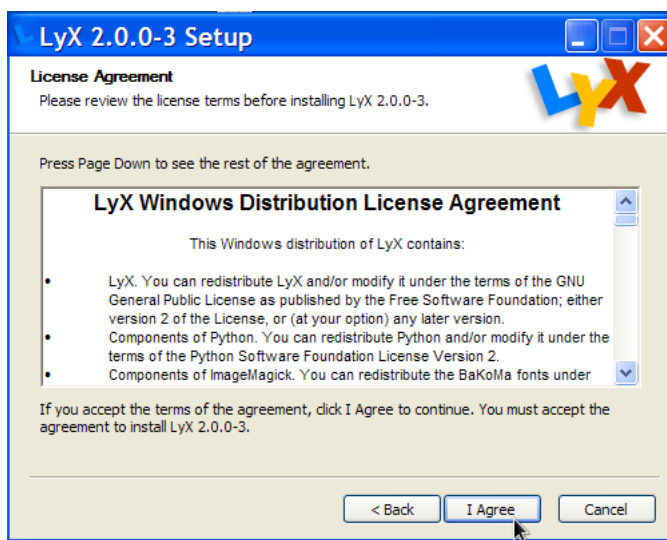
LyX 2.0.0-3 Setup

License Agreement
Please review the license terms before installing LyX 2.0.0-3.

Press Page Down to see the rest of the agreement.

LyX Windows Distribution License Agreement

This Windows distribution of LyX contains:

- LyX. You can redistribute LyX and/or modify it under the terms of the GNU General Public License as published by the Free Software Foundation; either version 2 of the License, or (at your option) any later version.
- Components of Python. You can redistribute Python and/or modify it under the terms of the Python Software Foundation License Version 2.
- Components of ImageMagick. You can redistribute the BaKoMa fonts under

If you accept the terms of the agreement, click I Agree to continue. You must accept the agreement to install LyX 2.0.0-3.

< Back | I Agree | Cancel